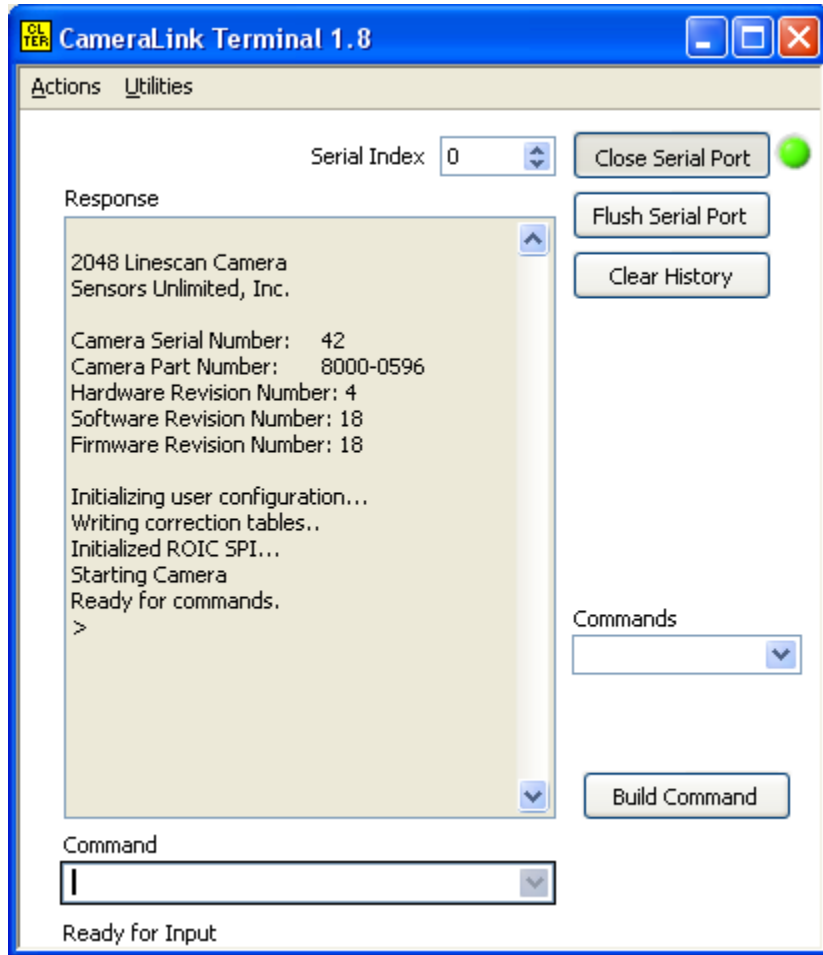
CL TER CameraLink Terminal 1.8

Actions Utilities

Serial Index 0

Close Serial Port

Flush Serial Port

Clear History

Response

2048 Linescan Camera
Sensors Unlimited, Inc.

Camera Serial Number: 42
Camera Part Number: 8000-0596
Hardware Revision Number: 4
Software Revision Number: 18
Firmware Revision Number: 18

Initializing user configuration...
Writing correction tables..
Initialized ROIC SPI...
Starting Camera
Ready for commands.
>

Commands

Build Command

Command

Ready for Input